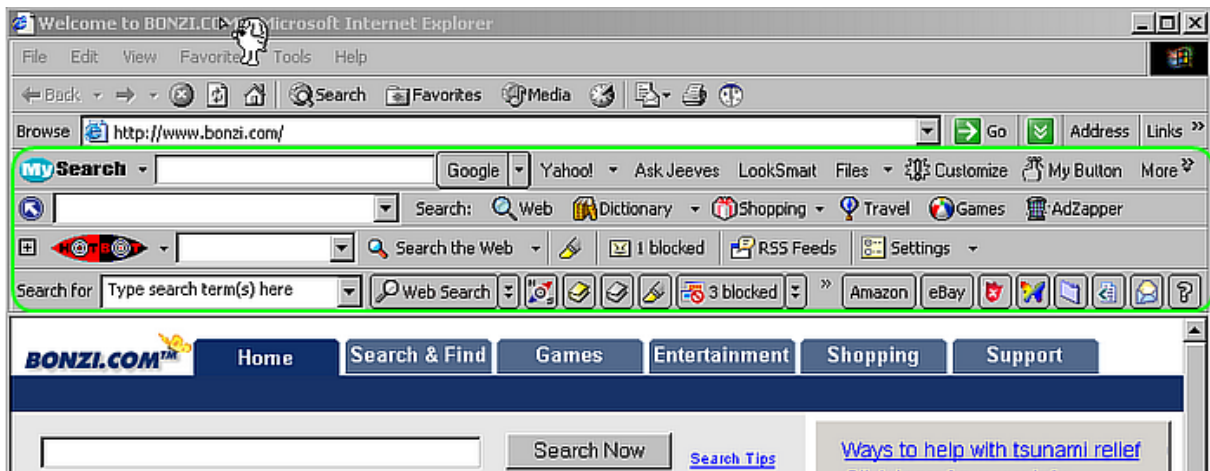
Welcome to BONZI.COM - Microsoft Internet Explorer

File Edit View Favorites Tools Help

Back Search Favorites Media

Browse http://www.bonzi.com/ Go Address Links »

MySearch Google Yahoo! Ask Jeeves LookSmart Files Customize My Button More »

Search: Web Dictionary Shopping Travel Games AdZapper

HOTBOT Search the Web 1 blocked RSS Feeds Settings

Search for Type search term(s) here Web Search 3 blocked » Amazon eBay ?

BONZI.COM™ Home Search & Find Games Entertainment Shopping Support

Search Now Search Tips

Ways to help with tsunami relief